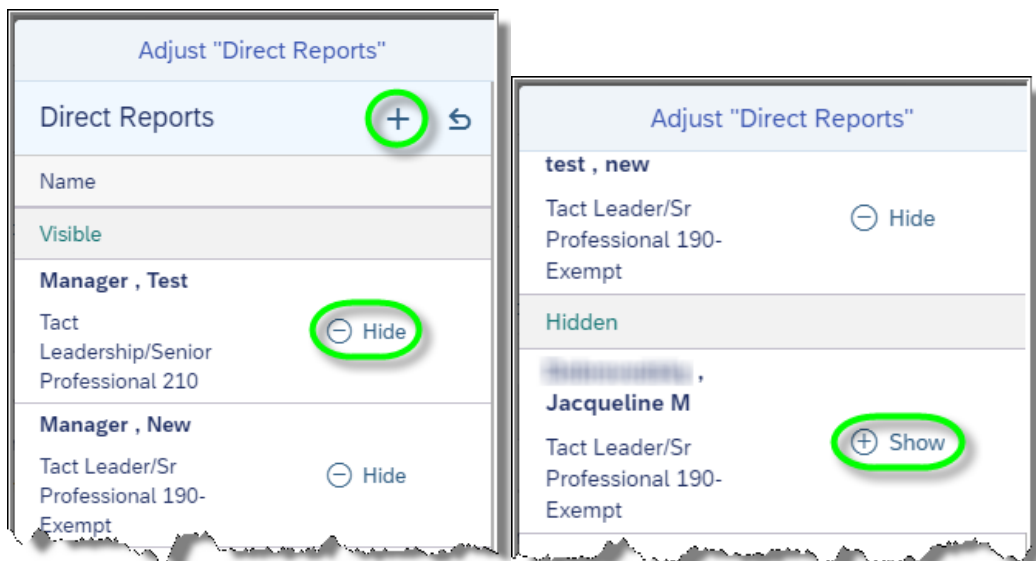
Adjust "Direct Reports"

Direct Reports

+

Name

Visible

Manager , Test

Tact Leadership/Senior Professional 210

Hide

Manager , New

Tact Leader/Sr Professional 190-Exempt

Hide

Adjust "Direct Reports"

test , new

Tact Leader/Sr Professional 190-Exempt

Hide

Hidden

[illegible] , Jacqueline M

Tact Leader/Sr Professional 190-Exempt

Show